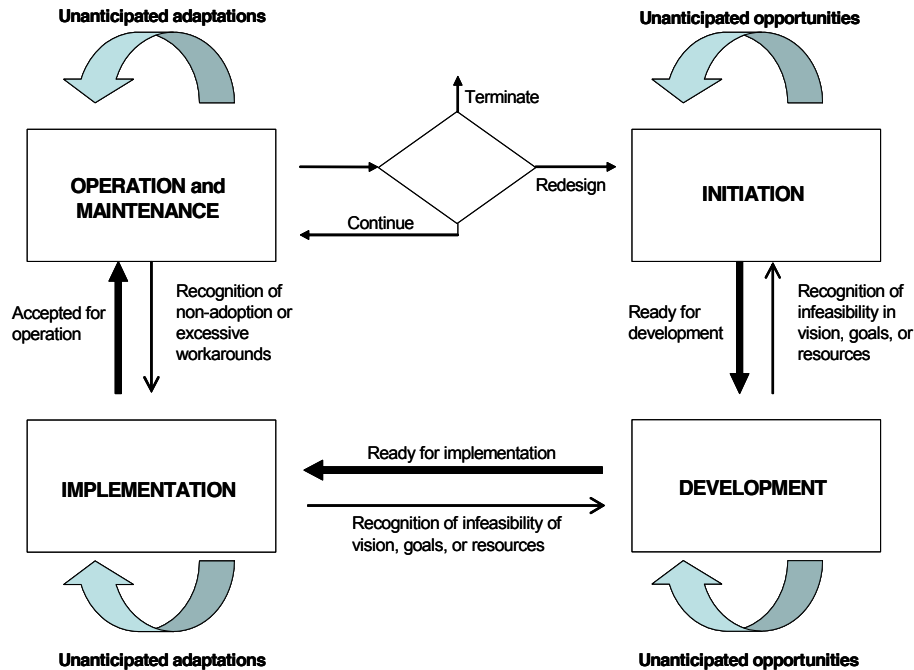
Unanticipated adaptations

Unanticipated opportunities

Terminate

OPERATION and MAINTENANCE

Redesign

INITIATION

Continue

Accepted for operation

Recognition of non-adoption or excessive workarounds

Ready for development

Recognition of infeasibility in vision, goals, or resources

Ready for implementation

IMPLEMENTATION

DEVELOPMENT

Recognition of infeasibility of vision, goals, or resources

Unanticipated adaptations

Unanticipated opportunities